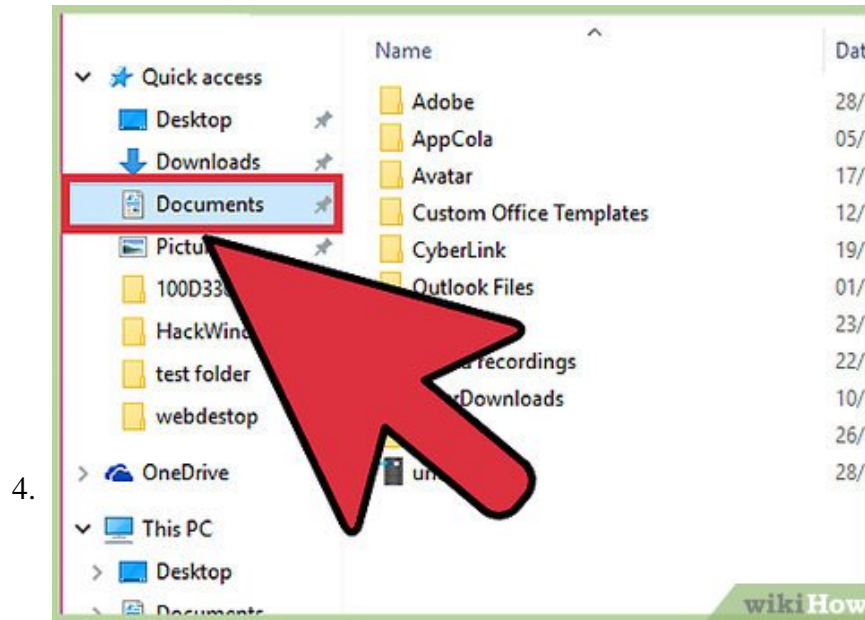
4.

Quick access
Desktop
Downloads
Documents
Pictu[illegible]
100D33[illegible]
HackWin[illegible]
test folder
webdestop
OneDrive
This PC
Desktop
Documents

Name
Dat
Adobe 28/
AppCola 05/
Avatar 17/
Custom Office Templates 12/
CyberLink 19/
Outlook Files 01/
23/
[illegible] recordings 22/
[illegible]Downloads 10/
26/
u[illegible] 28/

wikiHow